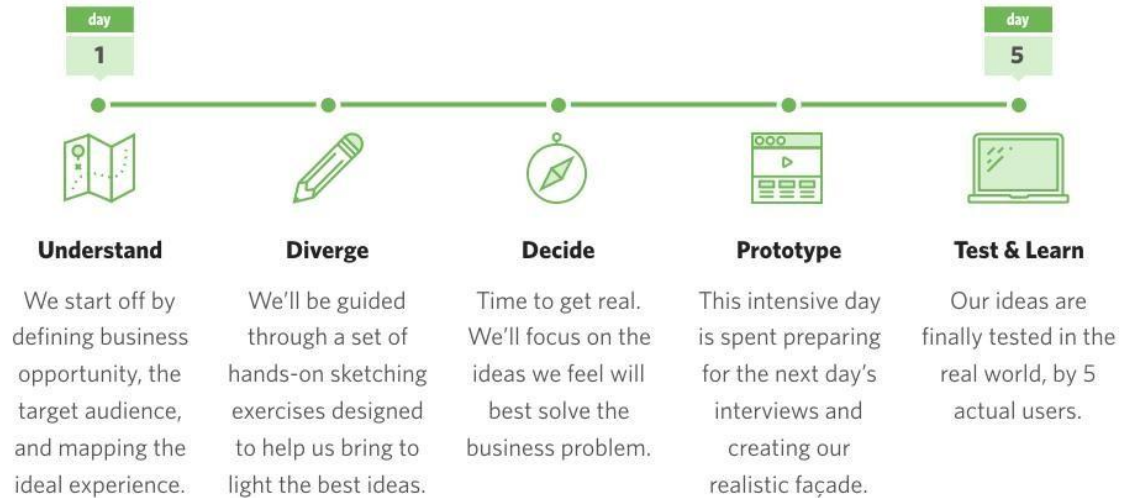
day
1

day
5

Understand

We start off by defining business opportunity, the target audience, and mapping the ideal experience.

Diverge

We'll be guided through a set of hands-on sketching exercises designed to help us bring to light the best ideas.

Decide

Time to get real. We'll focus on the ideas we feel will best solve the business problem.

Prototype

This intensive day is spent preparing for the next day's interviews and creating our realistic façade.

Test & Learn

Our ideas are finally tested in the real world, by 5 actual users.